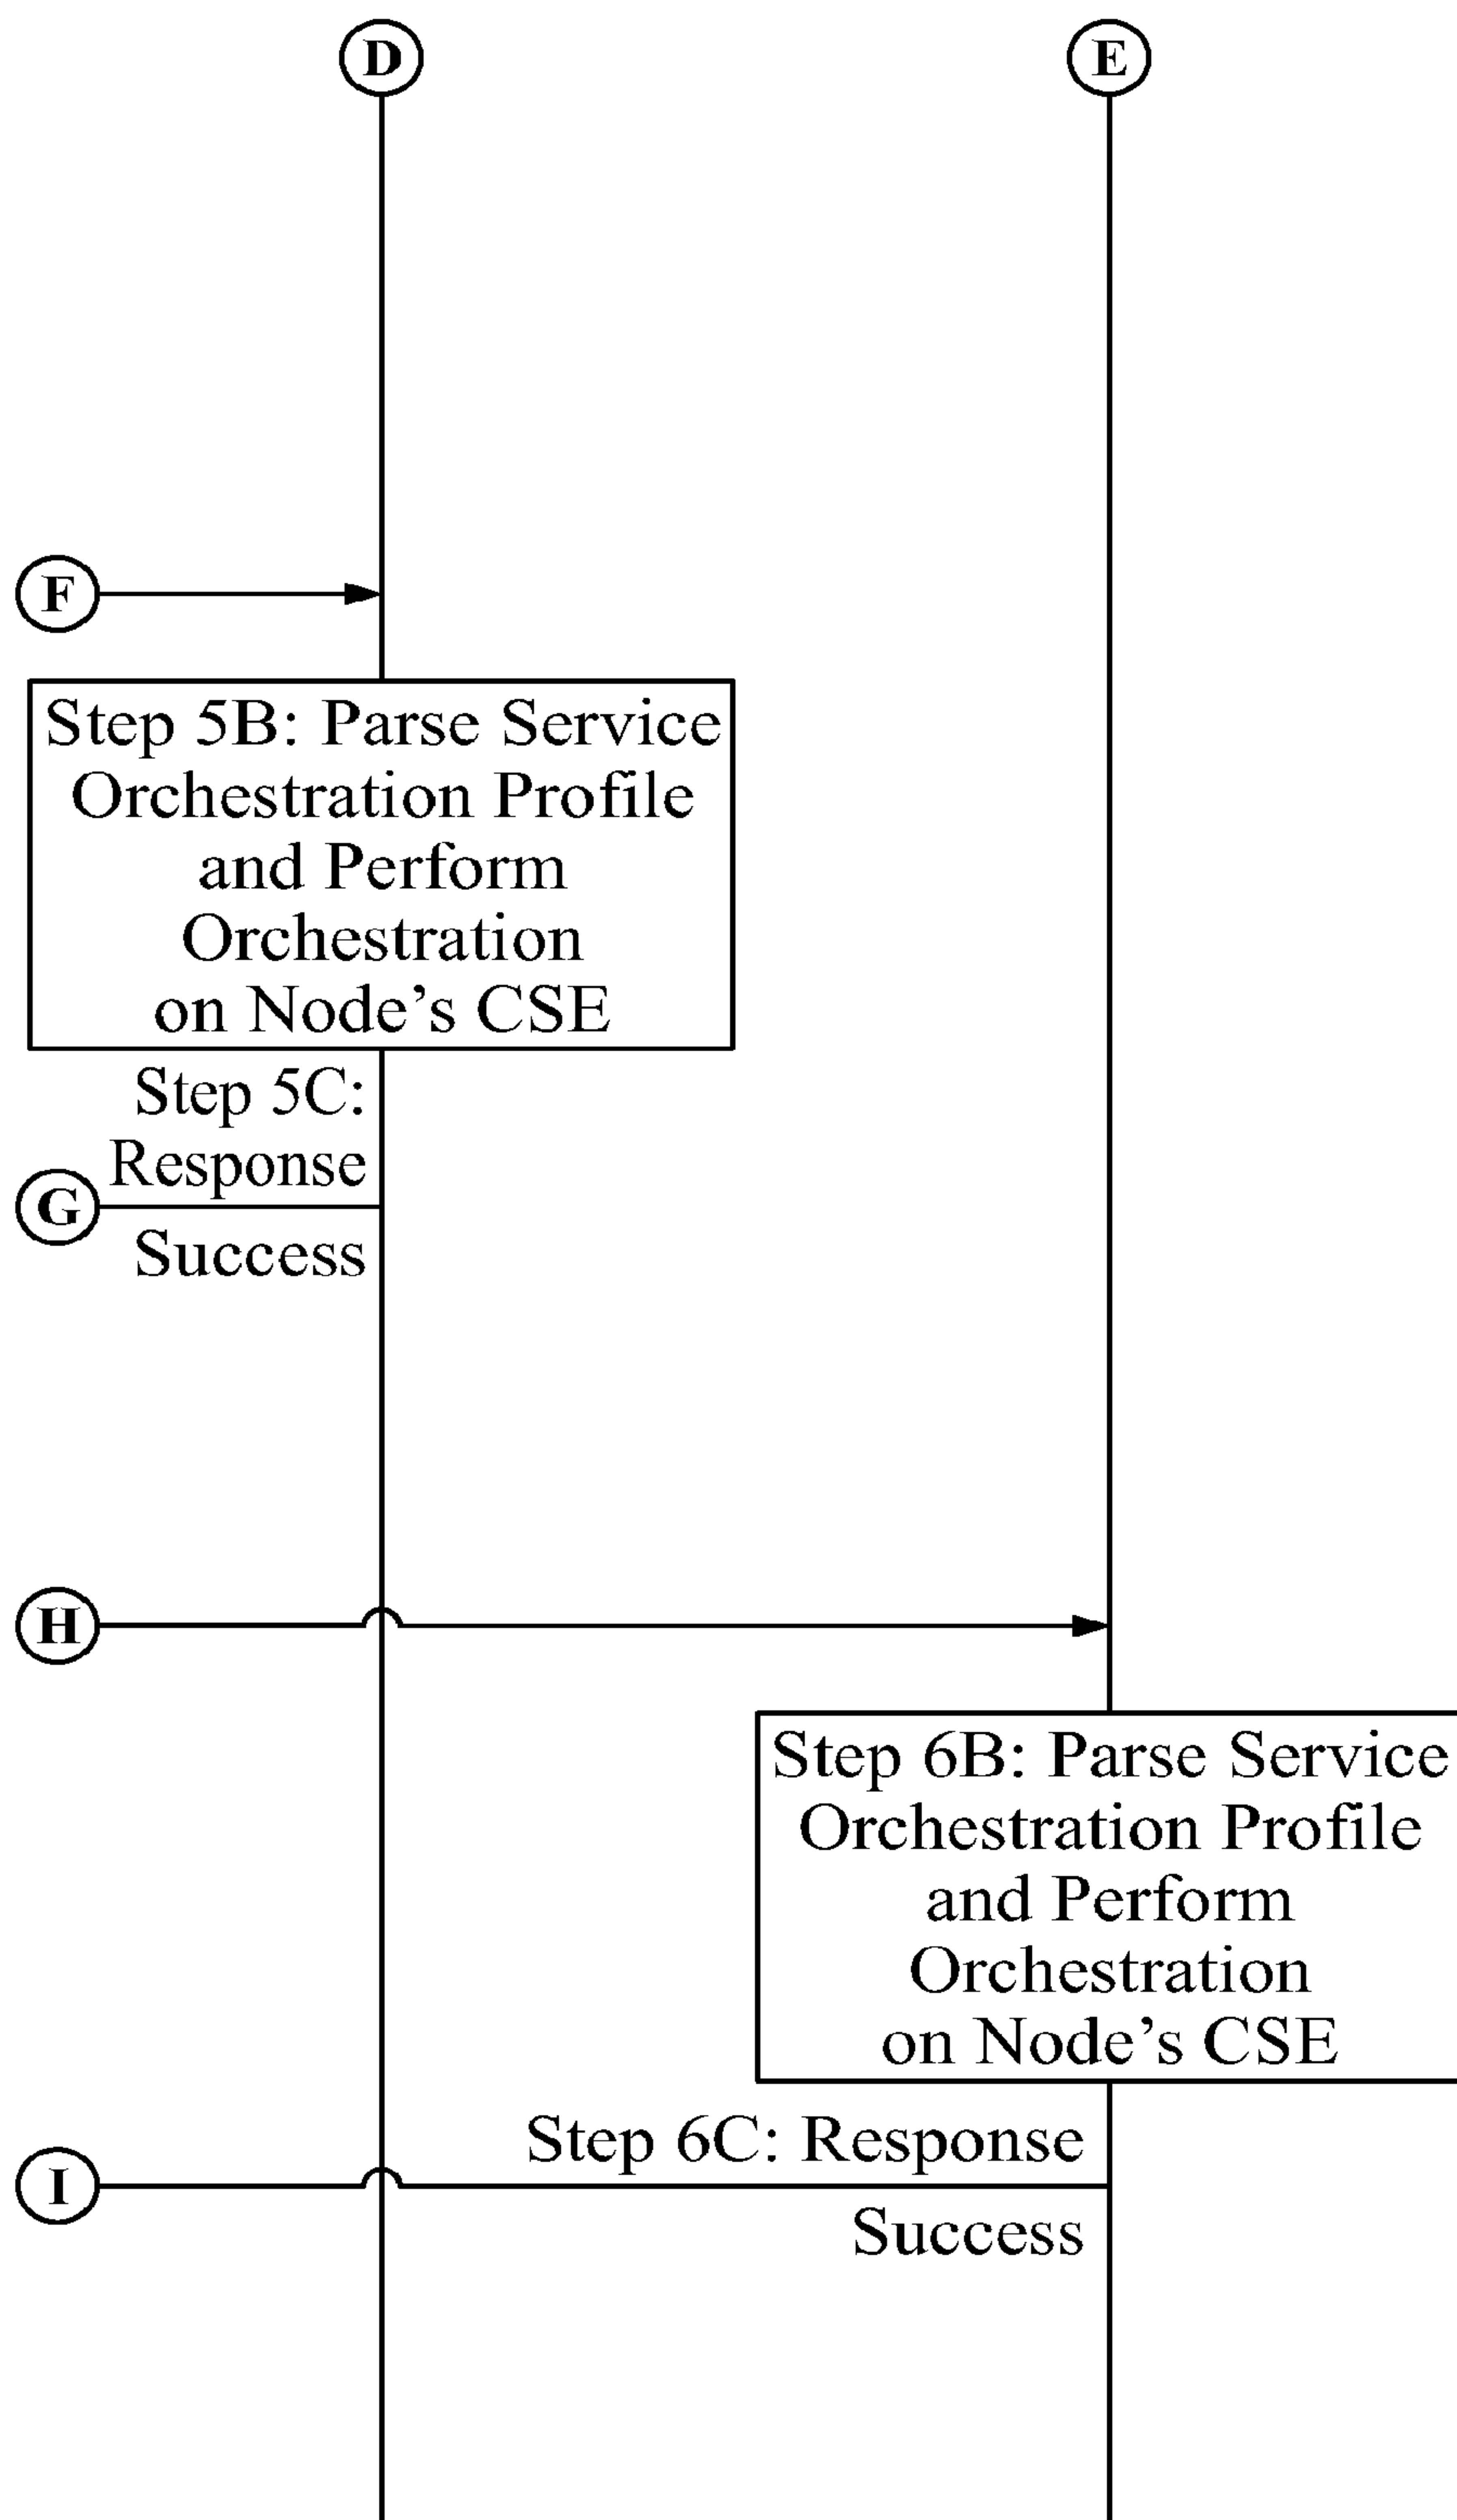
D

E

F

Step 5B: Parse Service Orchestration Profile and Perform Orchestration on Node's CSE

Step 5C: Response

G

Success

H

Step 6B: Parse Service Orchestration Profile and Perform Orchestration on Node's CSE

Step 6C: Response

I

Success